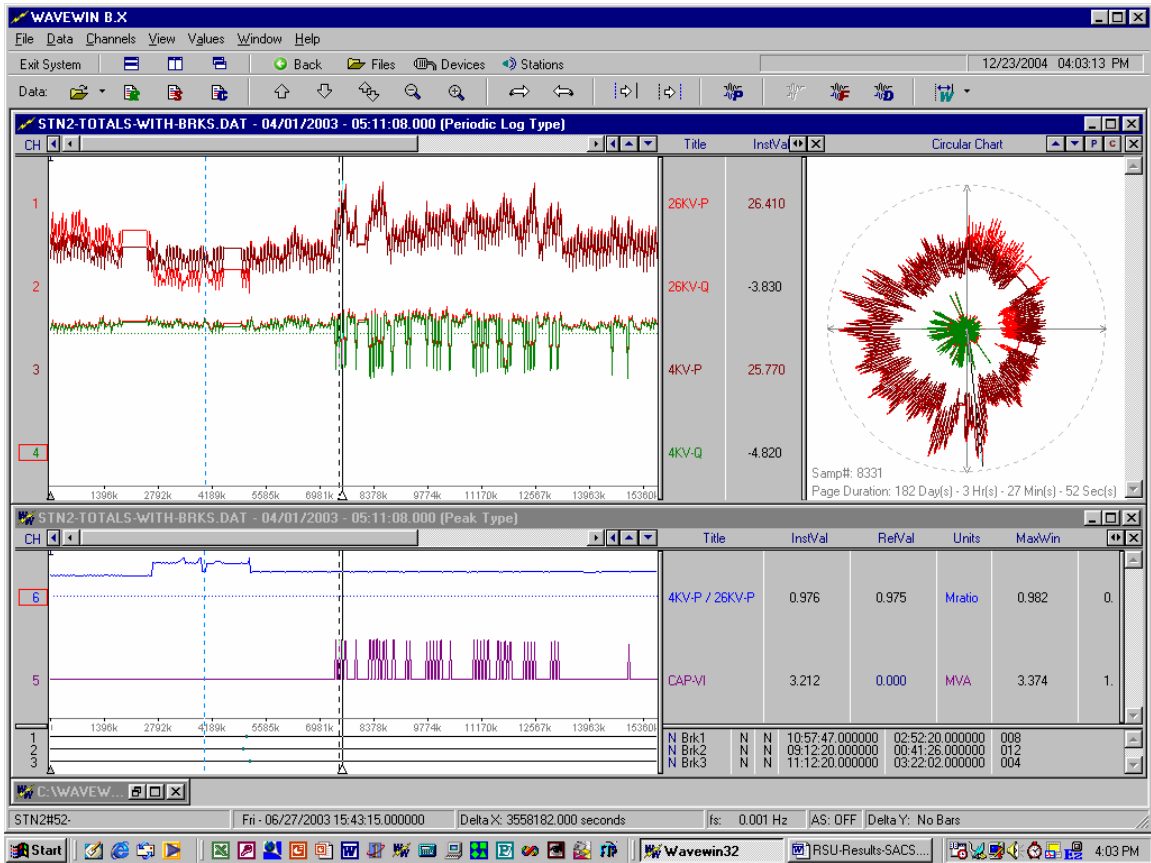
WAVEWIN B.X

File Data Channels View Values Window Help

Exit System Back Files Devices Stations 12/23/2004 04:03:13 PM

Data:

STN2-TOTALS-WITH-BRKS.DAT - 04/01/2003 - 05:11:08.000 (Periodic Log Type)

CH

Title InstVal Circular Chart

1
2
3
4

1396k 2792k 4189k 5585k 6981k 8378k 9774k 11170k 12567k 13963k 15360k

| Title | InstVal |
|---|---|
| 26KV-P | 26.410 |
| 26KV-Q | -3.830 |
| 4KV-P | 25.770 |
| 4KV-Q | -4.820 |

Samp#: 8331
Page Duration: 182 Day(s) - 3 Hr(s) - 27 Min(s) - 52 Sec(s)

STN2-TOTALS-WITH-BRKS.DAT - 04/01/2003 - 05:11:08.000 (Peak Type)

CH

6
5

1396k 2792k 4189k 5585k 6981k 8378k 9774k 11170k 12567k 13963k 15360k

1
2
3

| Title | InstVal | RefVal | Units | MaxWin | |
|---|---|---|---|---|---|
| 4KV-P / 26KV-P | 0.976 | 0.975 | Mratio | 0.982 | 0. |
| CAP-VI | 3.212 | 0.000 | MVA | 3.374 | 1. |

| | | | | | |
|---|---|---|---|---|---|
| N Brk1 | N | N | 10:57:47.000000 | 02:52:20.000000 | 008 |
| N Brk2 | N | N | 09:12:20.000000 | 00:41:26.000000 | 012 |
| N Brk3 | N | N | 11:12:20.000000 | 03:22:02.000000 | 004 |

C:\WAVEW...

STN2#52- Fri - 06/27/2003 15:43:15.000000 Delta X: 3558182.000 seconds fs: 0.001 Hz AS: OFF Delta Y: No Bars

Start Wavewin32 RSU-Results-SACS.... 4:03 PM